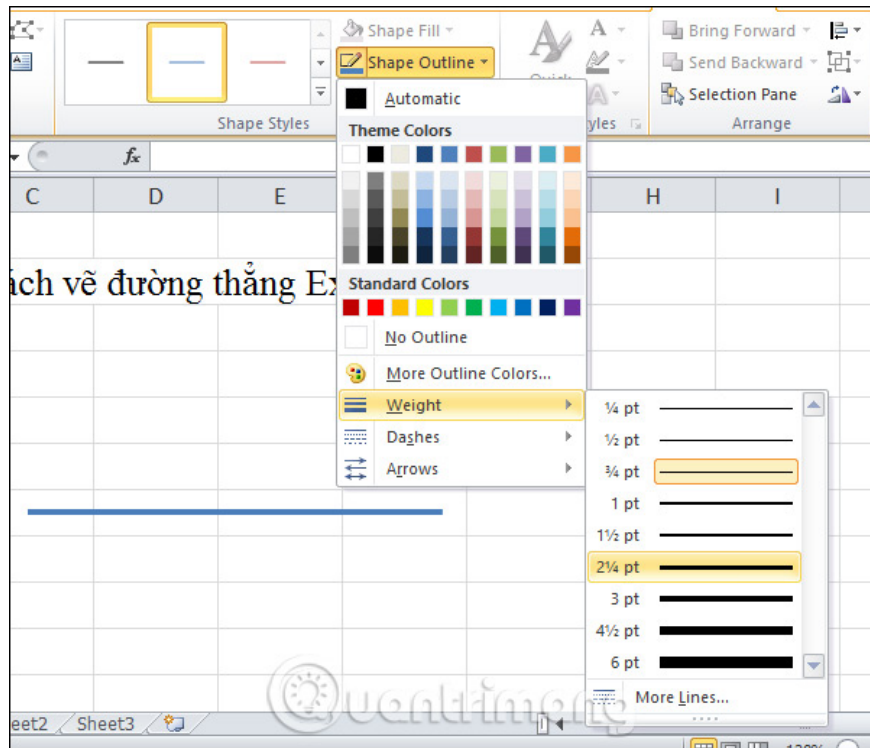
Shape Fill
Shape Outline
Quick
Bring Forward
Send Backward
Selection Pane
Shape Styles
yles
Arrange
Automatic
Theme Colors
Standard Colors
No Outline
More Outline Colors...
Weight
Dashes
Arrows
$f_x$
C D E H I
ách vẽ đường thẳng Ex
¼ pt
½ pt
¾ pt
1 pt
1½ pt
2¼ pt
3 pt
4½ pt
6 pt
More Lines...
eet2 Sheet3
Quantrimang